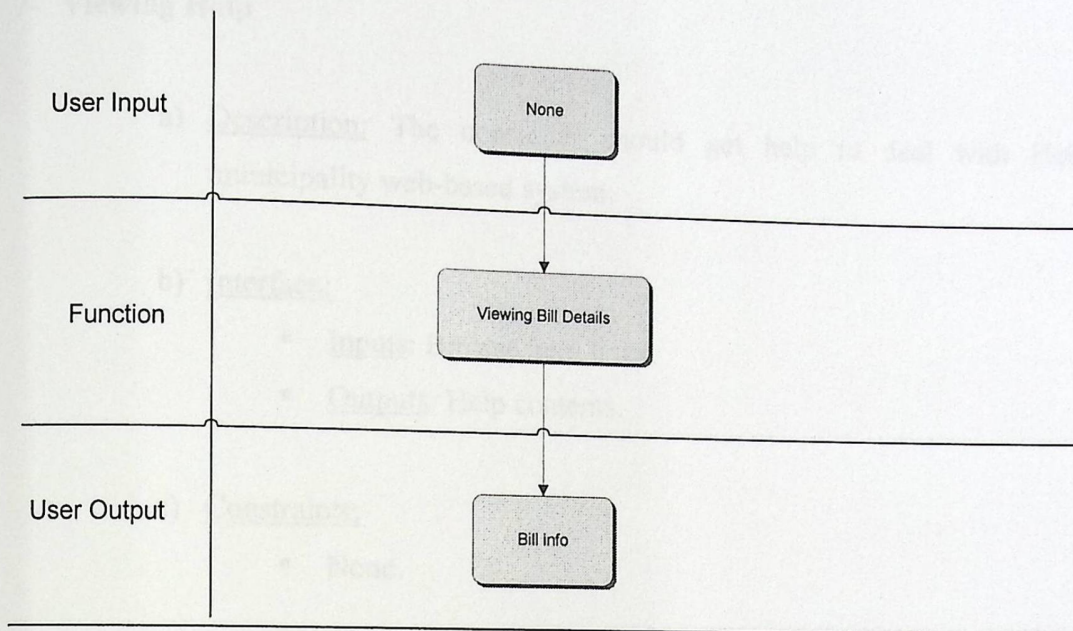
Viewing Help

User Input

None

a) Description: The customer could get help to deal with the municipality web-based system.

Function

Viewing Bill Details

b) Interfaces:

* Inputs: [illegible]

* Outputs: Help contents.

User Output

Bill info

c) Constraints:

* None.